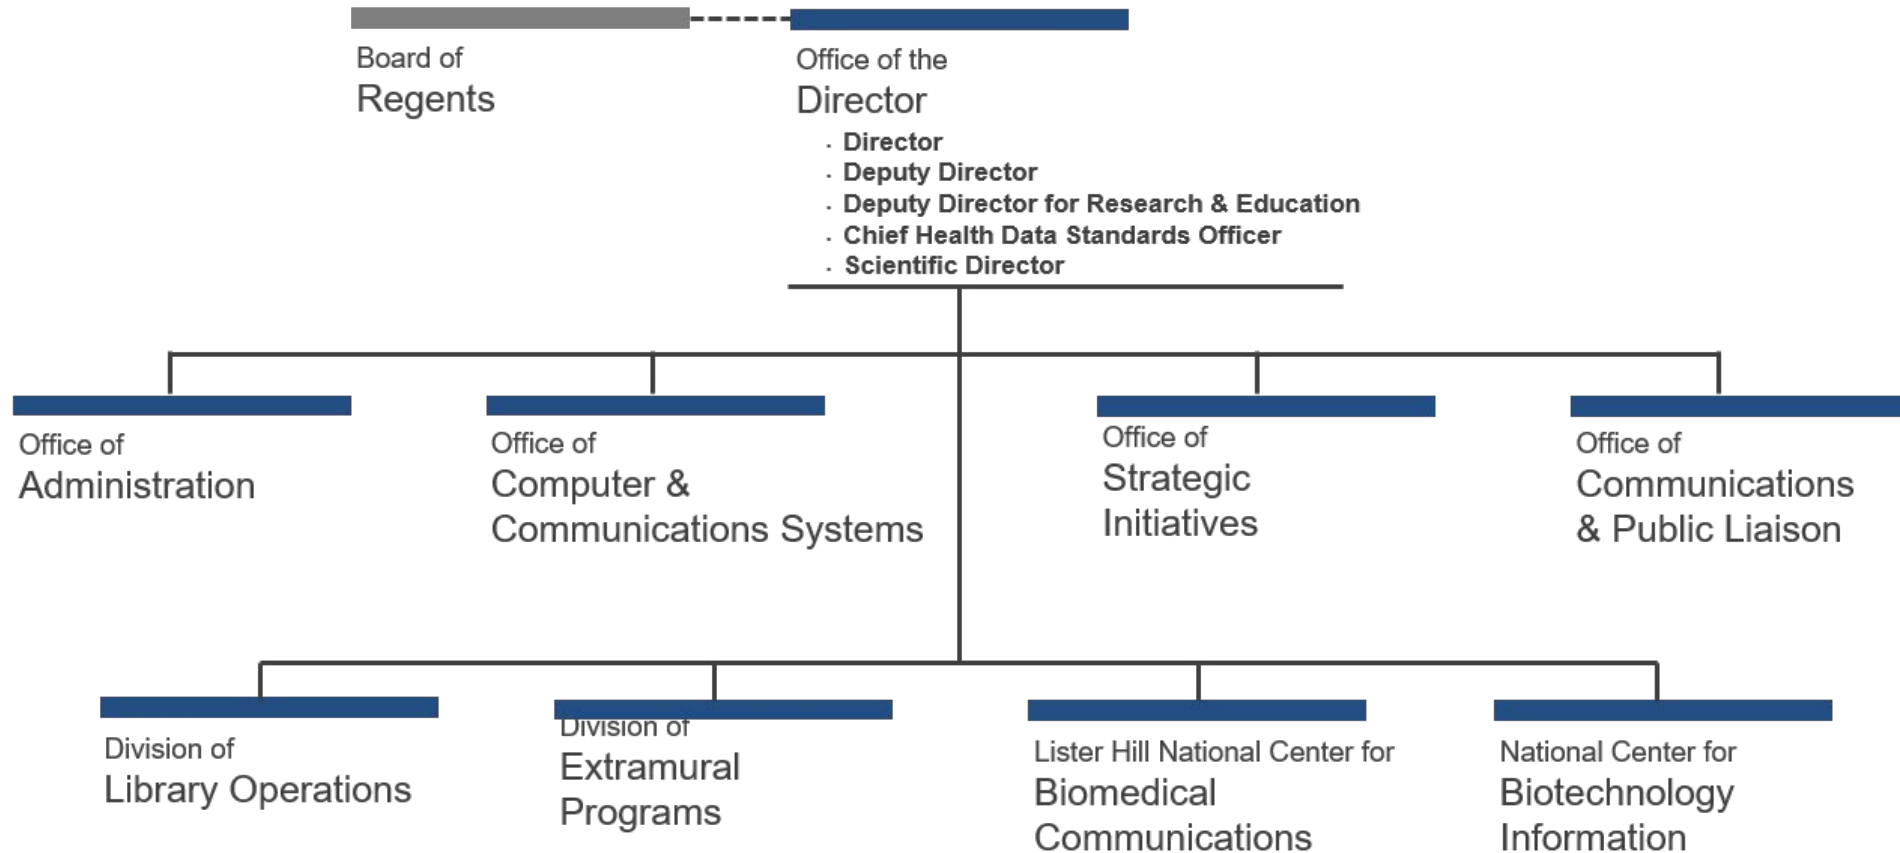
Board of
Regents

Office of the
Director

- Director
- Deputy Director
- Deputy Director for Research & Education
- Chief Health Data Standards Officer
- Scientific Director

Office of
Administration

Office of
Computer & Communications Systems

Office of
Strategic Initiatives

Office of
Communications & Public Liaison

Division of
Library Operations

Division of
Extramural Programs

Lister Hill National Center for
Biomedical Communications

National Center for
Biotechnology Information